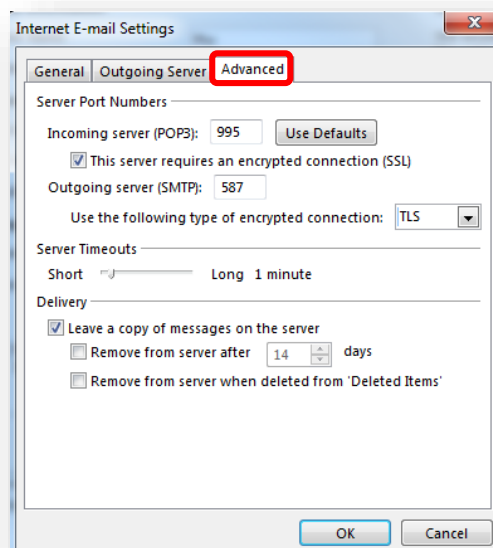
Internet E-mail Settings

General | Outgoing Server | Advanced

Server Port Numbers

Incoming server (POP3): 995 Use Defaults

This server requires an encrypted connection (SSL)

Outgoing server (SMTP): 587

Use the following type of encrypted connection: TLS

Server Timeouts

Short Long 1 minute

Delivery

Leave a copy of messages on the server

Remove from server after 14 days

Remove from server when deleted from 'Deleted Items'

OK Cancel